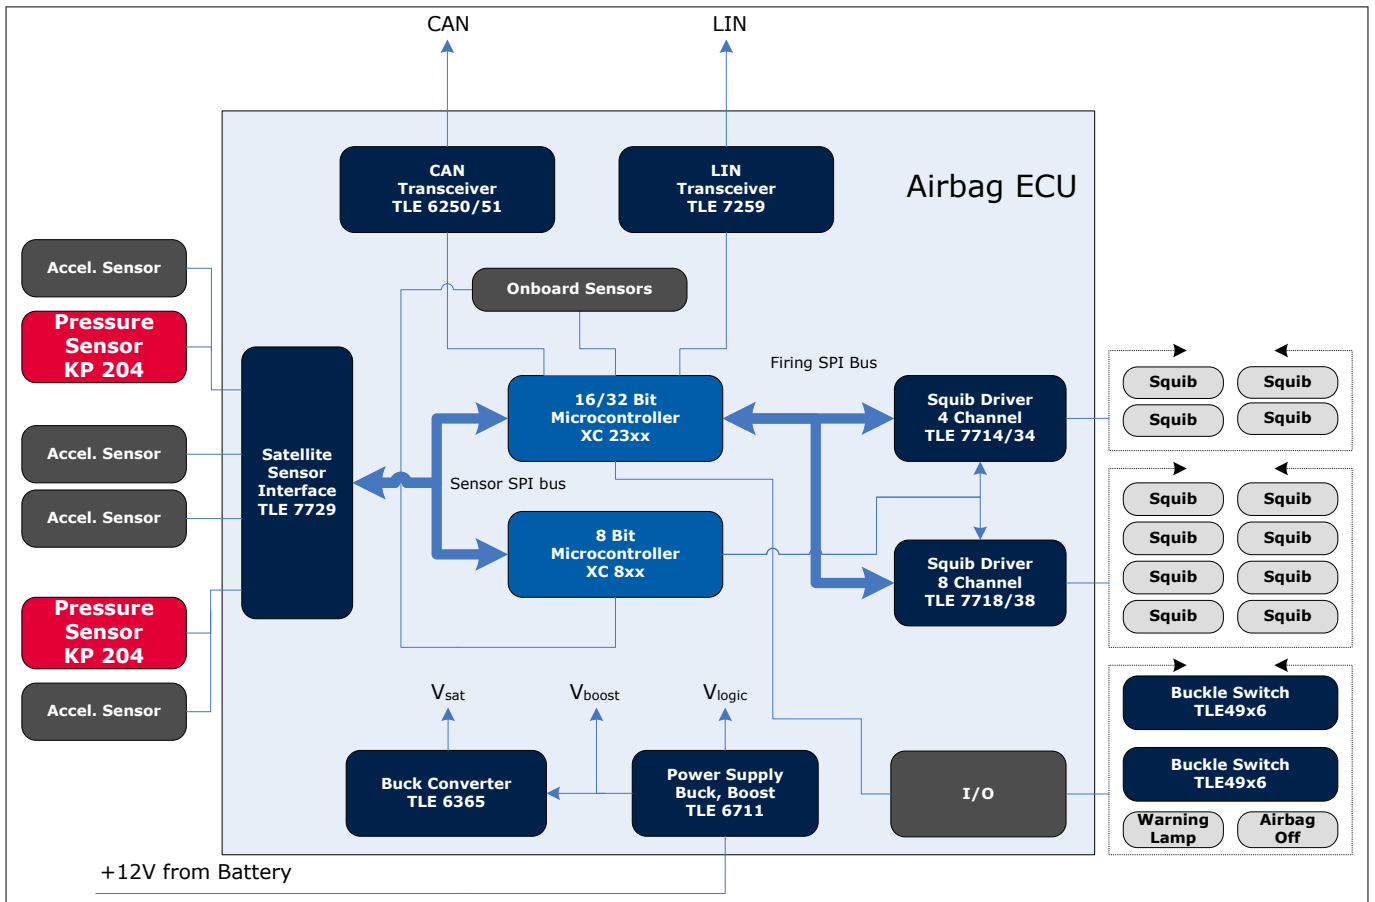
CAN

LIN

Airbag ECU

CAN Transceiver TLE 6250/51

LIN Transceiver TLE 7259

Accel. Sensor

Pressure Sensor KP 204

Accel. Sensor

Accel. Sensor

Pressure Sensor KP 204

Accel. Sensor

Onboard Sensors

Satellite Sensor Interface TLE 7729

16/32 Bit Microcontroller XC 23xx

Firing SPI Bus

Sensor SPI bus

8 Bit Microcontroller XC 8xx

Squib Driver 4 Channel TLE 7714/34

Squib Driver 8 Channel TLE 7718/38

Squib

Squib

Squib

Squib

Squib

Squib

Squib

Squib

Squib

Squib

Squib

Squib

Buckle Switch TLE49x6

Buckle Switch TLE49x6

Warning Lamp

Airbag Off

$V_{sat}$

$V_{boost}$

$V_{logic}$

Buck Converter TLE 6365

Power Supply Buck, Boost TLE 6711

I/O

+12V from Battery